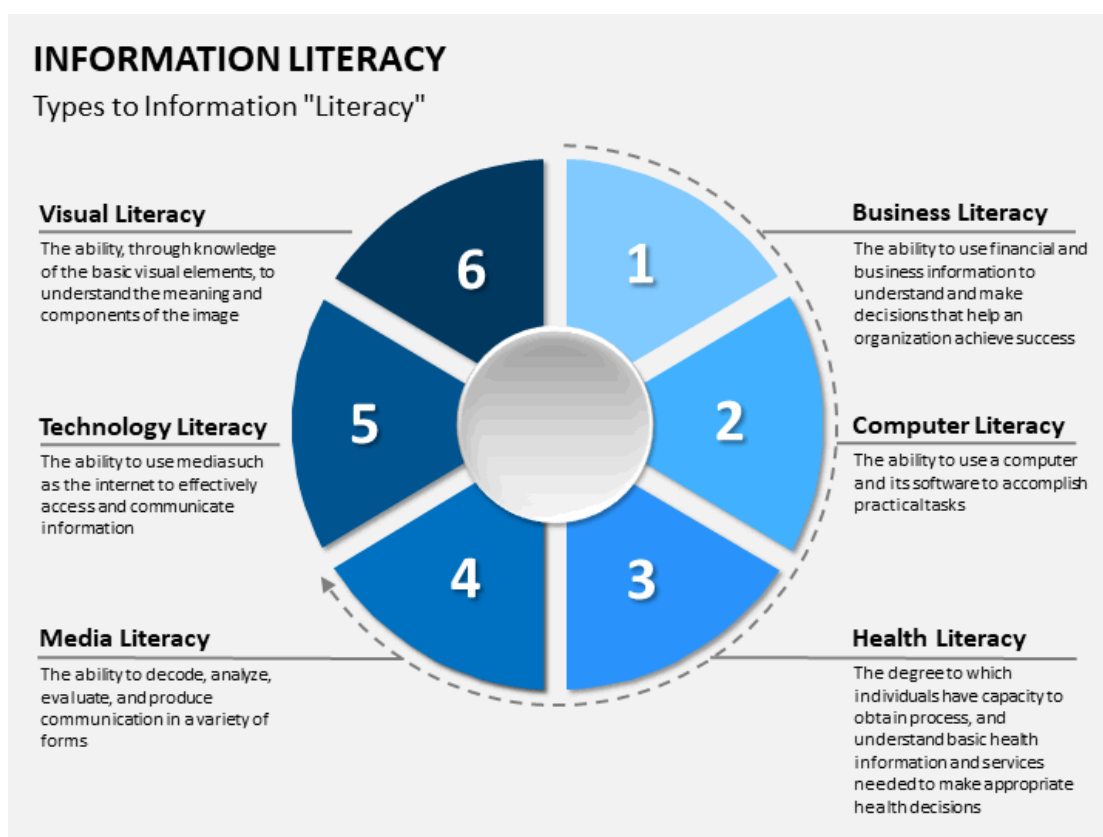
INFORMATION LITERACY

Types to Information "Literacy"

Visual Literacy

The ability, through knowledge of the basic visual elements, to understand the meaning and components of the image

Technology Literacy

The ability to use media such as the internet to effectively access and communicate information

Media Literacy

The ability to decode, analyze, evaluate, and produce communication in a variety of forms

6

5

4

1

2

3

Business Literacy

The ability to use financial and business information to understand and make decisions that help an organization achieve success

Computer Literacy

The ability to use a computer and its software to accomplish practical tasks

Health Literacy

The degree to which individuals have capacity to obtain process, and understand basic health information and services needed to make appropriate health decisions